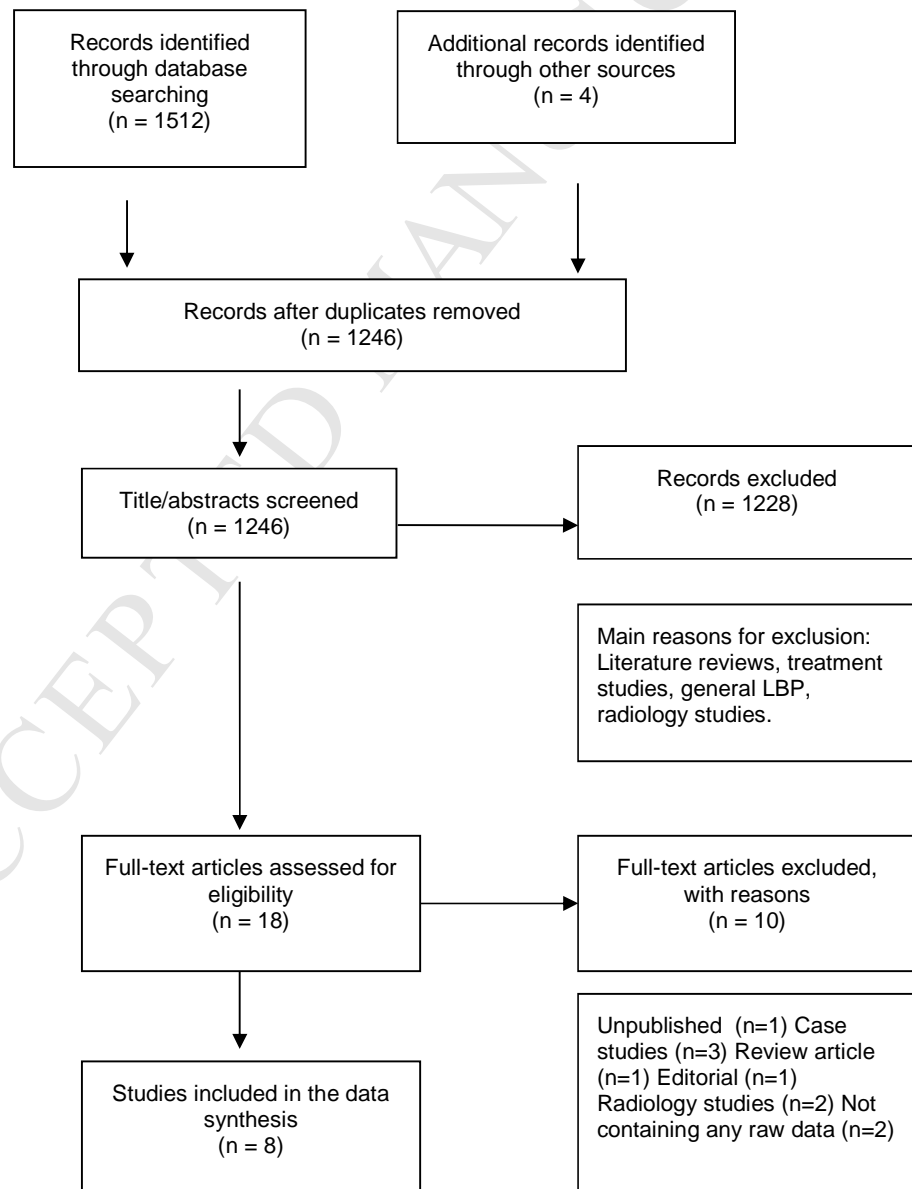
Records identified through database searching
(n = 1512)

Additional records identified through other sources
(n = 4)

Records after duplicates removed
(n = 1246)

Title/abstracts screened
(n = 1246)

Records excluded
(n = 1228)

Main reasons for exclusion: Literature reviews, treatment studies, general LBP, radiology studies.

Full-text articles assessed for eligibility
(n = 18)

Full-text articles excluded, with reasons
(n = 10)

Studies included in the data synthesis
(n = 8)

Unpublished (n=1) Case studies (n=3) Review article (n=1) Editorial (n=1) Radiology studies (n=2) Not containing any raw data (n=2)